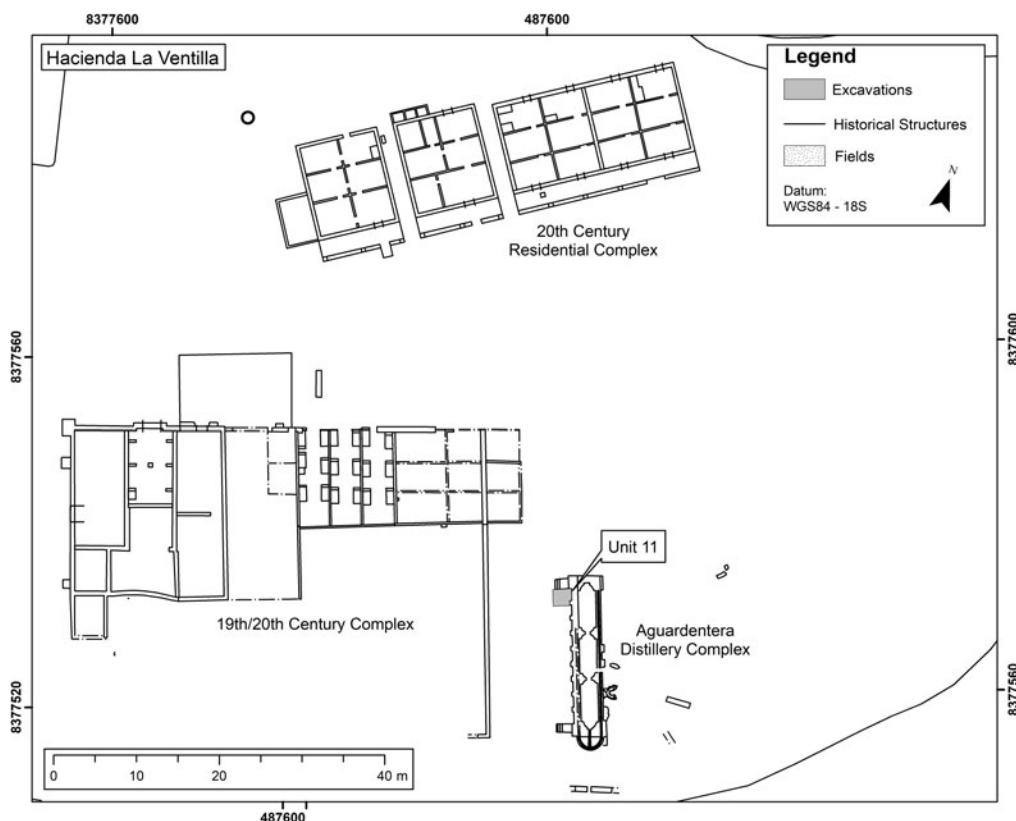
8377600
487600
Hacienda La Ventilla
Legend
Excavations
Historical Structures
Fields
Datum:
WGS84 - 18S
N
20th Century
Residential Complex
8377560
8377600
19th/20th Century Complex
Unit 11
Aguardentera
Distillery Complex
8377520
8377560
0
10
20
40 m
487600